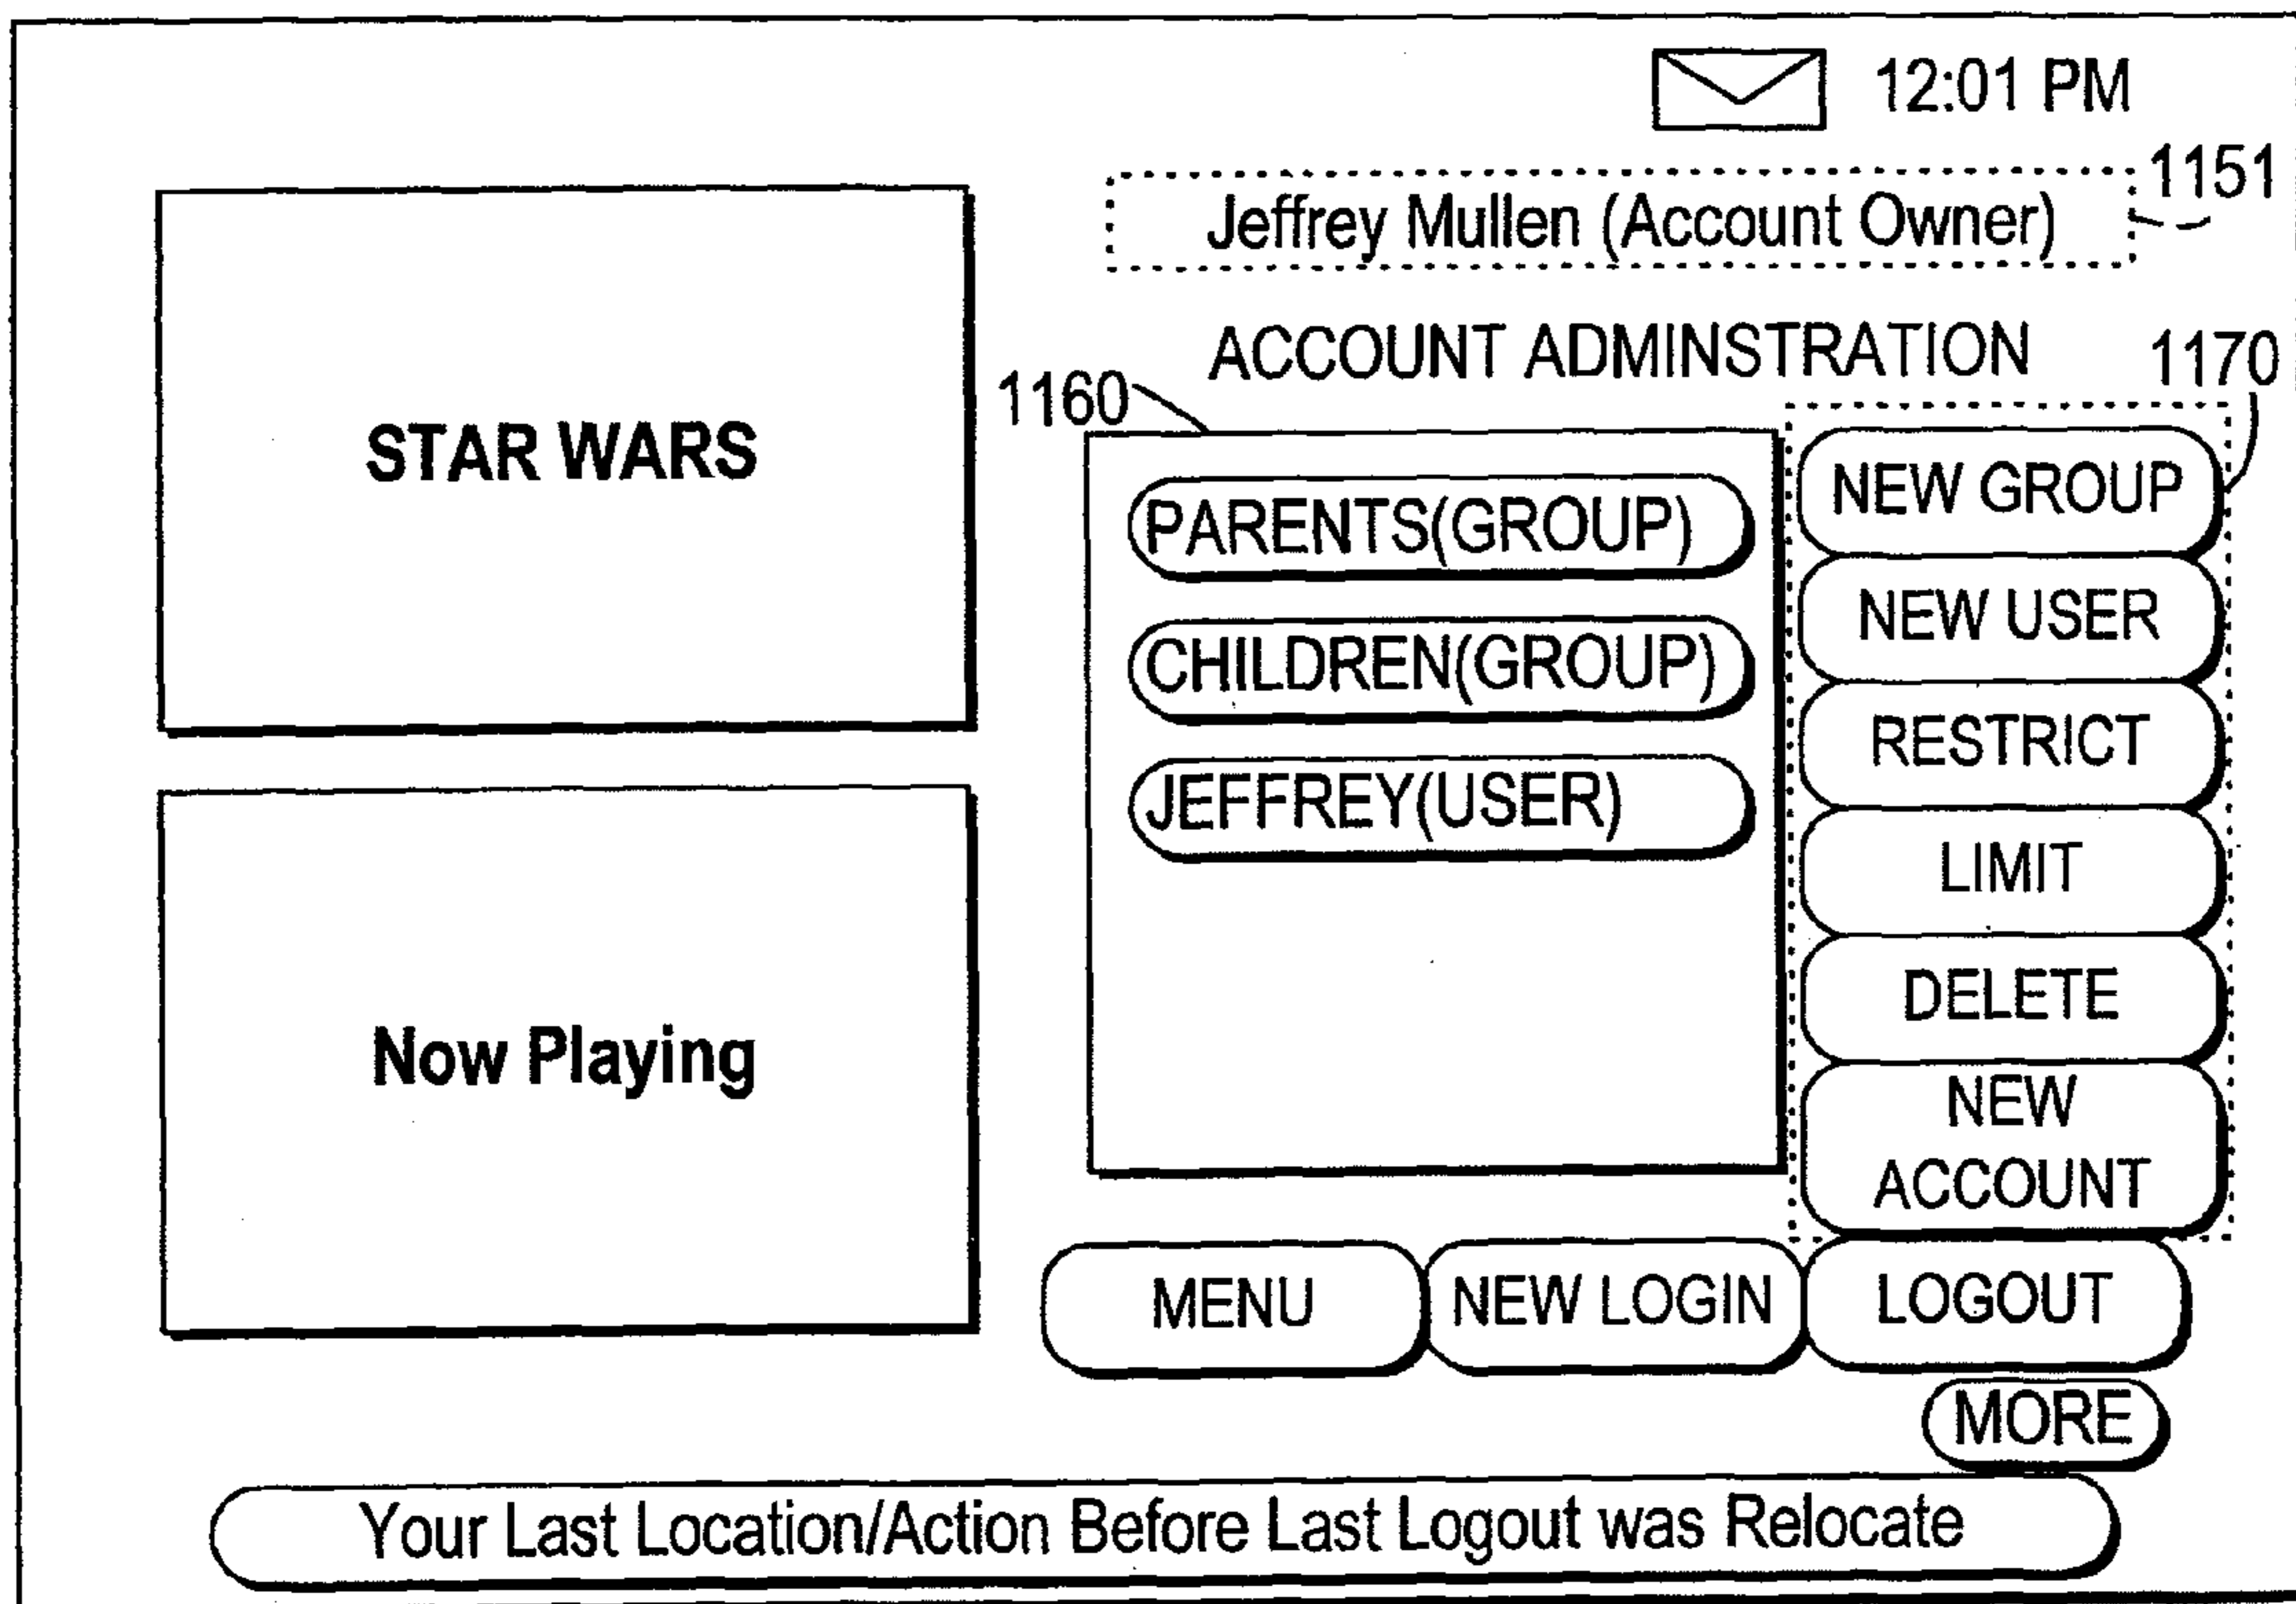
12:01 PM

Jeffrey Mullen (Account Owner)

1151

ACCOUNT ADMINSTRATION

1170

1160

STAR WARS

PARENTS(GROUP)

CHILDREN(GROUP)

JEFFREY(USER)

NEW GROUP

NEW USER

RESTRICT

LIMIT

DELETE

NEW ACCOUNT

Now Playing

MENU

NEW LOGIN

LOGOUT

MORE

Your Last Location/Action Before Last Logout was Relocate